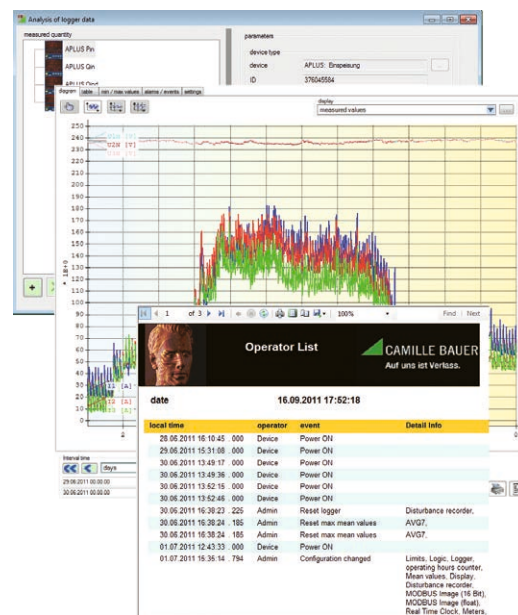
Analysis of logger data

measured quantity

APLUS Pm

APLUS Qin

APLUS Qind

parameters

device type

device APLUS: Einspeisung

ID 376045584

diagram table min / max values alarms / events settings

display

measured values

250

240

230

U1N [V]

U2N [V]

U3N [V]

220

210

200

190

180

170

160

150

140

130

120

110

100

90

80

70

60

50

40

30

20

10

I1 [A]

I2 [A]

I3 [A]

interval time

days

29.06.2011 00:00:00

30.06.2011 00:00:00

1 of 3 100% Find | Next

Operator List

CAMILLE BAUER

Auf uns ist Verlass.

date 16.09.2011 17:52:18

| local time | operator | event | Detail Info |
|---|---|---|---|
| 28.06.2011 16:10:45 . 000 | Device | Power ON | |
| 29.06.2011 15:31:08 . 000 | Device | Power ON | |
| 30.06.2011 13:49:17 . 000 | Device | Power ON | |
| 30.06.2011 13:49:36 . 000 | Device | Power ON | |
| 30.06.2011 13:52:15 . 000 | Device | Power ON | |
| 30.06.2011 13:52:46 . 000 | Device | Power ON | |
| 30.06.2011 16:38:23 . 225 | Admin | Reset logger | Disturbance recorder, |
| 30.06.2011 16:38:24 . 185 | Admin | Reset max mean values | AVG7, |
| 30.06.2011 16:38:24 . 185 | Admin | Reset max mean values | AVG7, |
| 01.07.2011 12:43:33 . 000 | Device | Power ON | |
| 01.07.2011 16:35:14 . 794 | Admin | Configuration changed | Limits, Logic, Logger, operating hours counter, Mean values, Display, Disturbance recorder, MODBUS Image (16 Bit), MODBUS Image (float), Real Time Clock, Meters, |